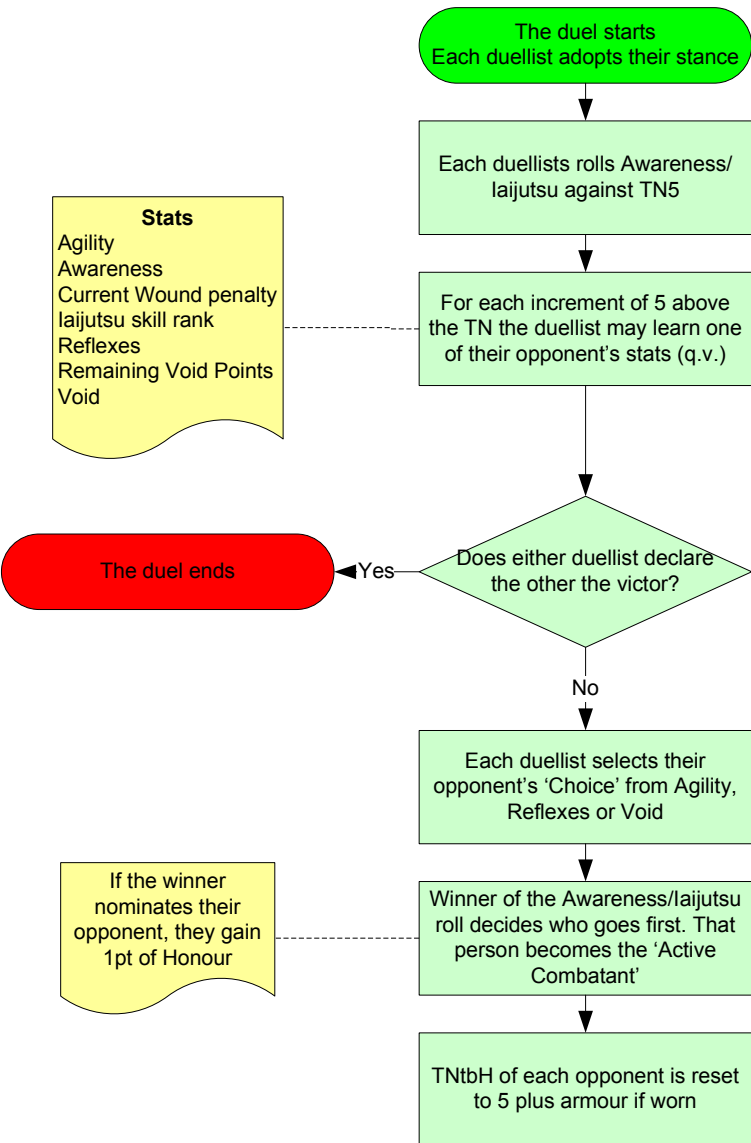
The duel starts
Each duellist adopts their stance

Each duellists rolls Awareness/ Iaijutsu against TN5

Stats
Agility
Awareness
Current Wound penalty
Iaijutsu skill rank
Reflexes
Remaining Void Points
Void

For each increment of 5 above the TN the duellist may learn one of their opponent's stats (q.v.)

The duel ends

Yes

Does either duellist declare the other the victor?

No

Each duellist selects their opponent's 'Choice' from Agility, Reflexes or Void

If the winner nominates their opponent, they gain 1pt of Honour

Winner of the Awareness/Iaijutsu roll decides who goes first. That person becomes the 'Active Combatant'

TNtbH of each opponent is reset to 5 plus armour if worn